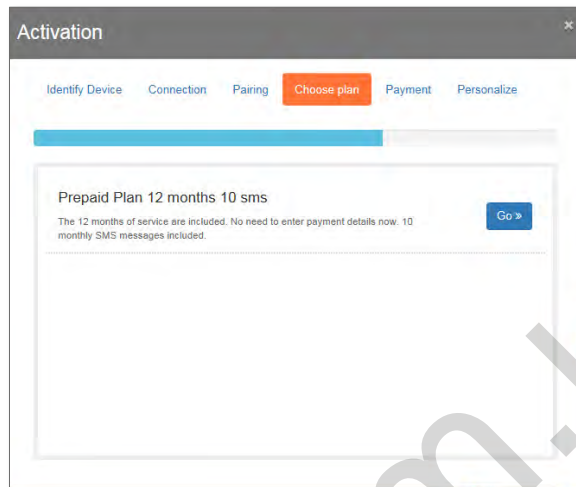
Activation

×

Identify Device Connection Pairing Choose plan Payment Personalize

Prepaid Plan 12 months 10 sms

The 12 months of service are included. No need to enter payment details now. 10 monthly SMS messages included.

Go »